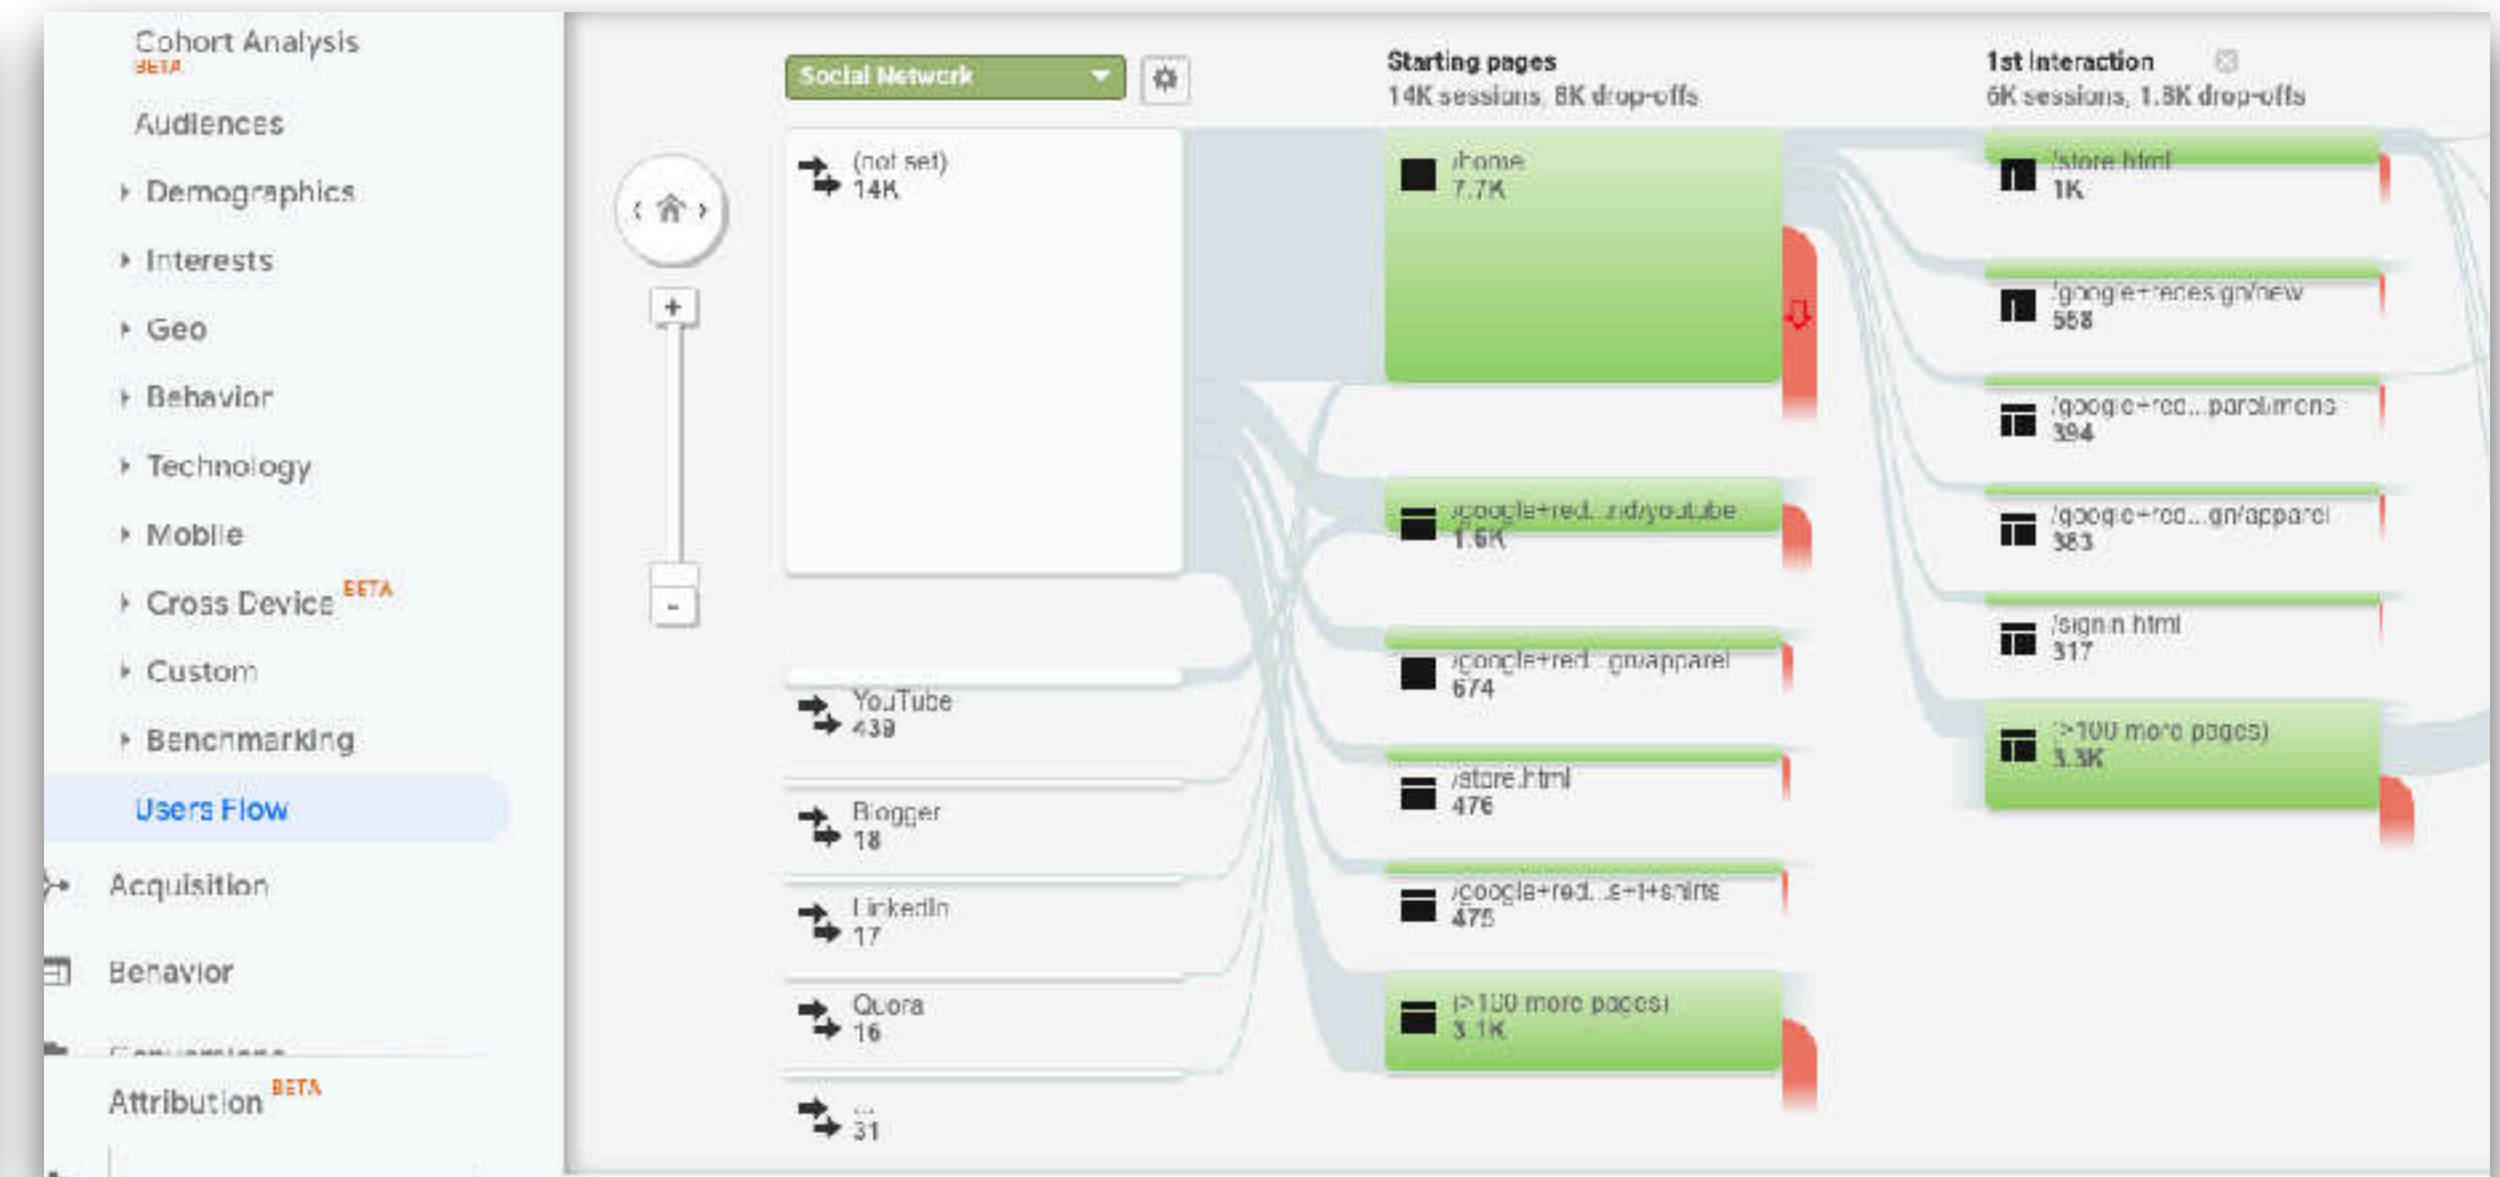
Cohort Analysis BETA

Audiences

Demographics

Interests

Geo

Behavior

Technology

Mobile

Cross Device BETA

Custom

Benchmarking

Users Flow

Acquisition

Behavior

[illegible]

Attribution BETA

Social Network

+

-

(not set)
14K

YouTube
439

Blogger
18

LinkedIn
17

Quora
16

...
31

Starting pages
14K sessions, 8K drop-offs

/home
7.7K

/google+red...nd/youtube
1.6K

/google+red...gn/apparel
674

/store.html
476

/google+red...s+t+shirts
475

(>100 more pages)
3.1K

1st Interaction
6K sessions, 1.8K drop-offs

/store.html
1K

/google+redesign/new
558

/google+red...parolimons
394

/google+red...gn/apparel
383

/signin.html
317

(>100 more pages)
3.3K